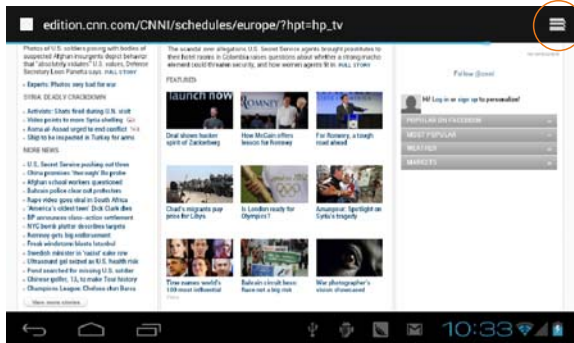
edition.cnn.com/CNNI/schedules/europe/?hpt=hp_tv

Photos of U.S. soldiers posing with bodies of suspected Afghan insurgents depict behavior that "absolutely violates" U.S. values, Defense Secretary Leon Panetta says. FULL STORY

• Experts: Photos very bad for war

SYRIA: DEADLY CRACKDOWN

• Activists: Shots fired during U.N. visit
• Video points to more Syria shelling
• Asma al-Assad urged to end conflict
• Ship to be inspected in Turkey for arms

MORE NEWS

• U.S. Secret Service pushing out three
• China promises 'thorough' Bo probe
• Afghan school workers questioned
• Bahrain police clear out protesters
• Rape video goes viral in South Africa
• 'America's oldest teen' Dick Clark dies
• BP announces class-action settlement
• NYC bomb plotter describes targets
• Romney gets big endorsement
• Freak windstorm blasts Istanbul
• Swedish minister in 'racist' cake row
• Ultrasound gel seized in U.S. health risk
• Fund searched for missing U.S. soldier
• Chinese golfer, 13, to make Tour history
• Champions League: Chelsea shut Barca

View more stories

The scandal over allegations U.S. Secret Service agents brought prostitutes to their hotel rooms in Colombia raises questions about whether a strong macho element could tip the secret, and how women agents fit in. FULL STORY

FEATURED

Deal shows hacker spirit of Zuckerberg

How McCain offers lesson for Romney

For Romney, a tough road ahead

Chad's migrants pay price for Libya

Is London ready for Olympics?

Amanpour: Spotlight on Syria's tragedy

Time's 100 most influential

Bahrain clash beset Grand Prix

War photographer's vision from Syria

Follow @cnni

Hi! Log in or sign up to personalize!

POPULAR ON FACEBOOK

MOST POPULAR

WEATHER

MARKETS

10:33